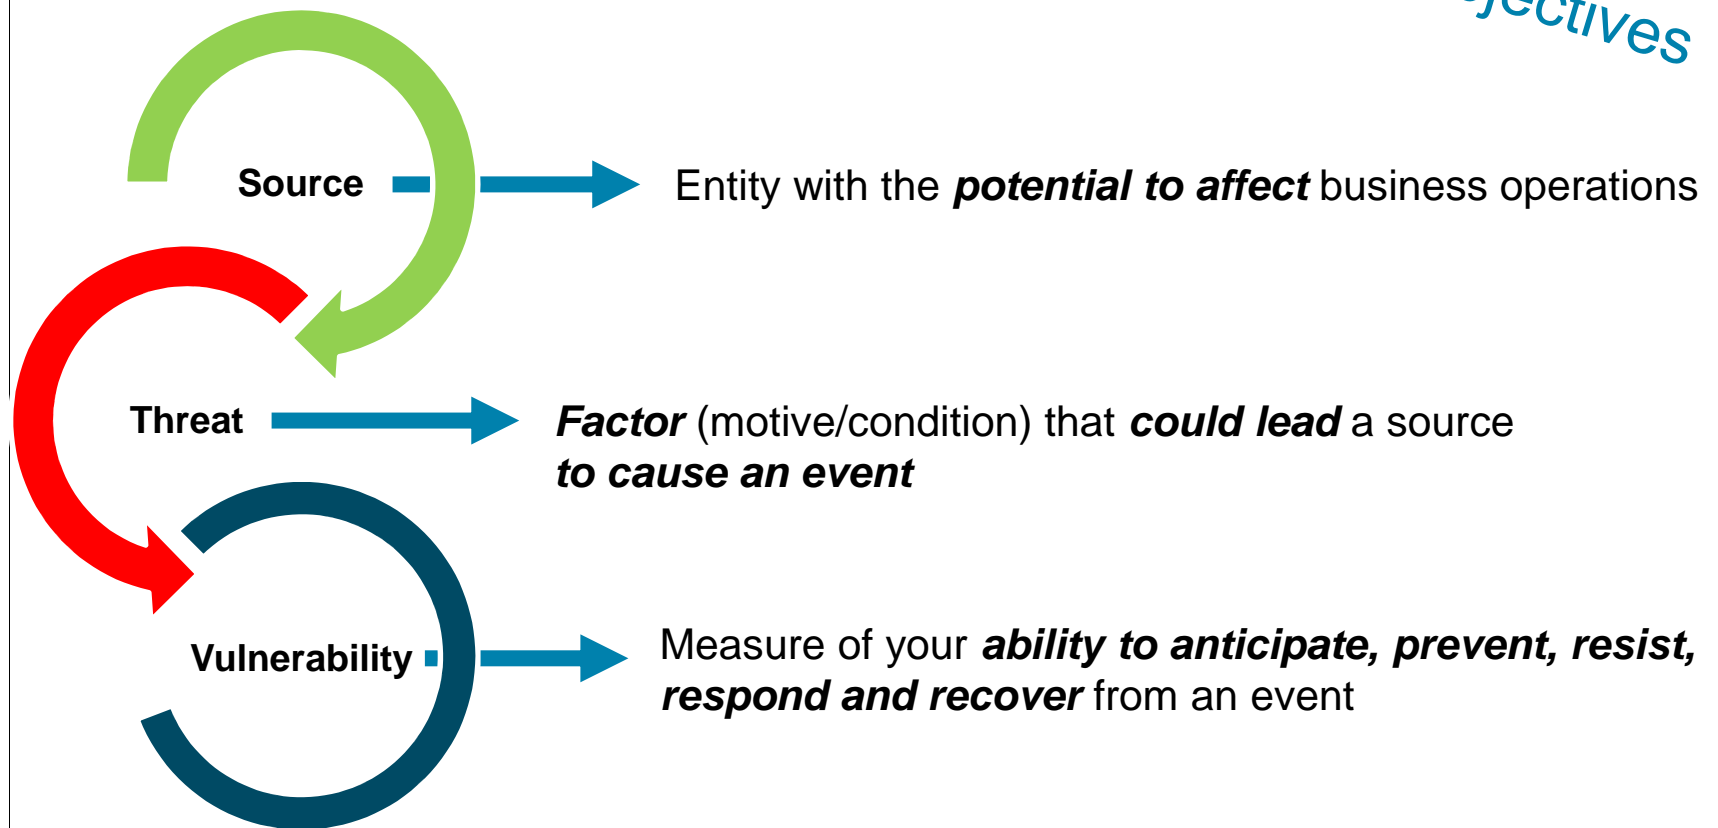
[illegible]jectives

Source

Entity with the ***potential to affect*** business operations

Threat

***Factor*** (motive/condition) that ***could lead*** a source ***to cause an event***

Vulnerability

Measure of your ***ability to anticipate, prevent, resist, respond and recover*** from an event